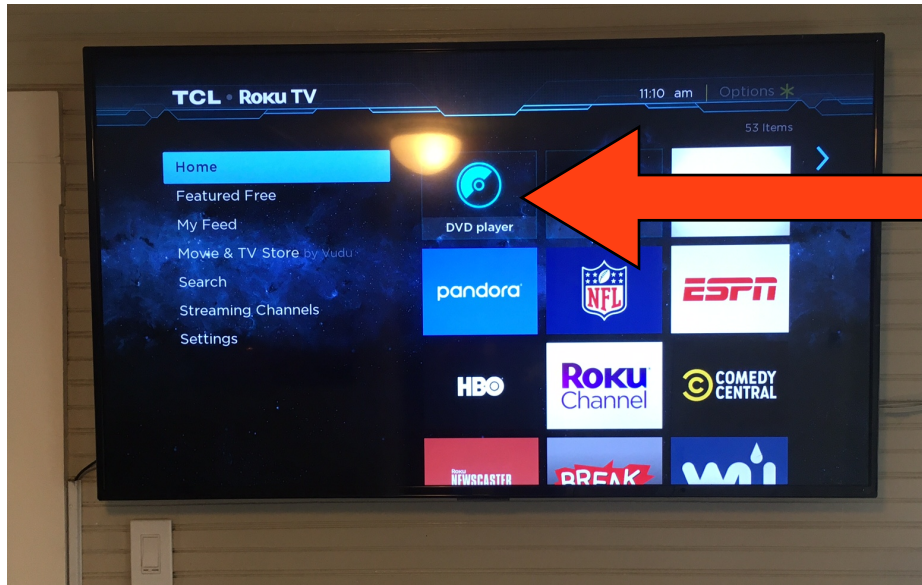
TCL • Roku TV

11:10 am | Options ✱

53 Items

Home
Featured Free
My Feed
Movie & TV Store by Vudu
Search
Streaming Channels
Settings

DVD player

pandora

NFL

ESPN

HBO

Roku Channel

COMEDY CENTRAL

Roku NEWSCASTER

BREAK